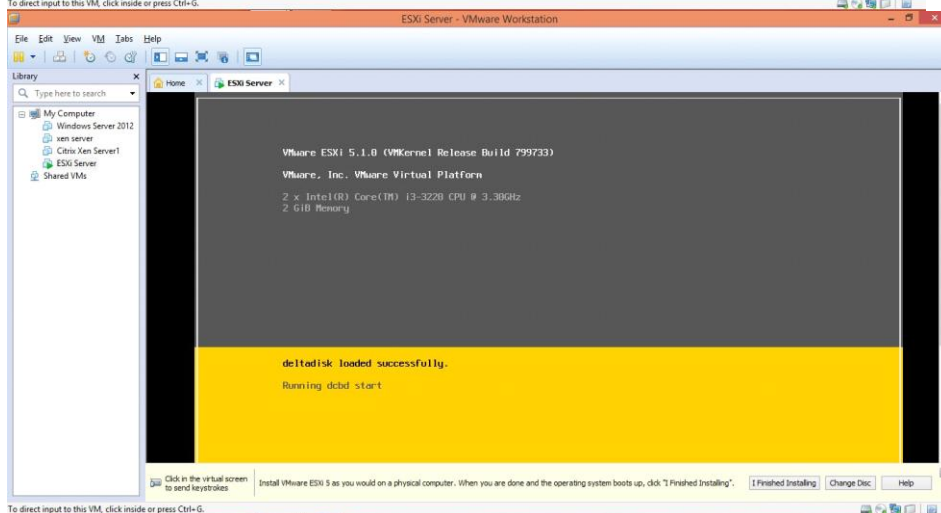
To direct input to this VM, click inside or press Ctrl+G.

ESXi Server - VMware Workstation

File Edit View VM Tabs Help

Library

Type here to search

My Computer
Windows Server 2012
xen server
Citrix Xen Server1
ESXi Server
Shared VMs

Home

ESXi Server

VMware ESXi 5.1.0 (VMKernel Release Build 799733)

VMware, Inc. VMware Virtual Platform

2 x Intel(R) Core(TM) i3-3220 CPU @ 3.30GHz
2 GiB Memory

deltadisk loaded successfully.

Running dcbd start

Click in the virtual screen to send keystrokes

Install VMware ESXi 5 as you would on a physical computer. When you are done and the operating system boots up, click "I Finished Installing".

I Finished Installing

Change Disc

Help

To direct input to this VM, click inside or press Ctrl+G.